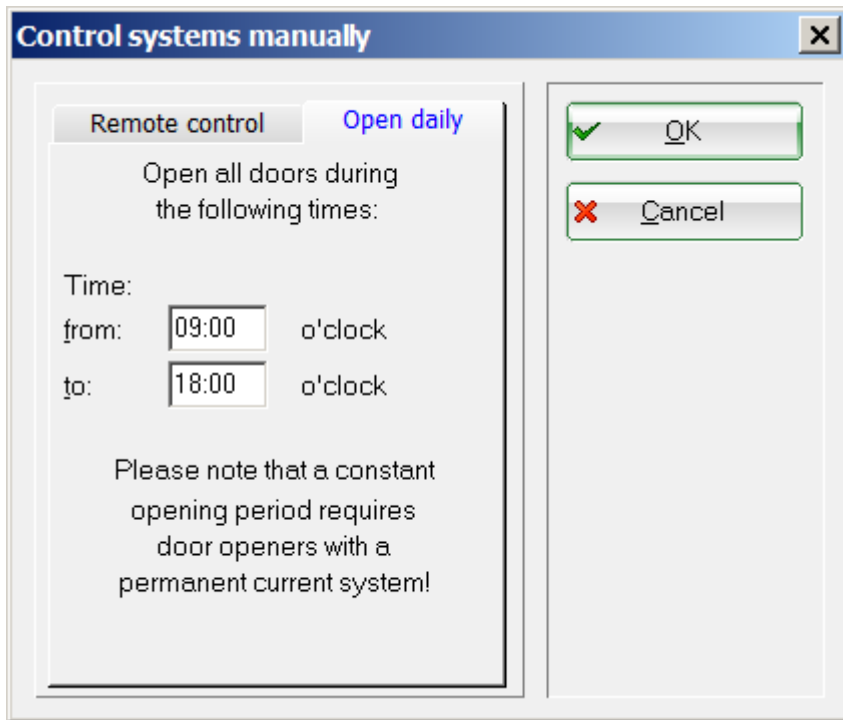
Control systems manually

Remote control
Open daily

Open all doors during the following times:

Time:
from: 09:00 o'clock
to: 18:00 o'clock

Please note that a constant opening period requires door openers with a permanent current system!

OK
Cancel